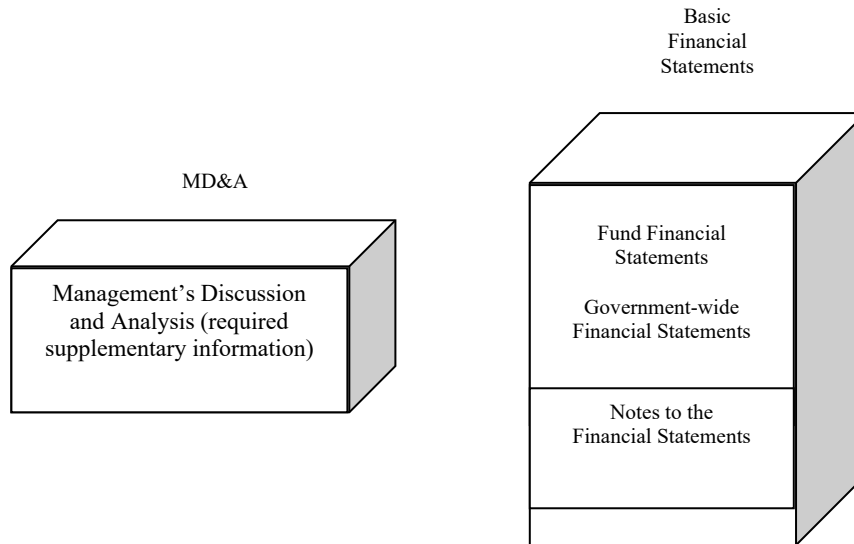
Basic Financial Statements

MD&A

Management's Discussion and Analysis (required supplementary information)

Fund Financial Statements

Government-wide Financial Statements

Notes to the Financial Statements